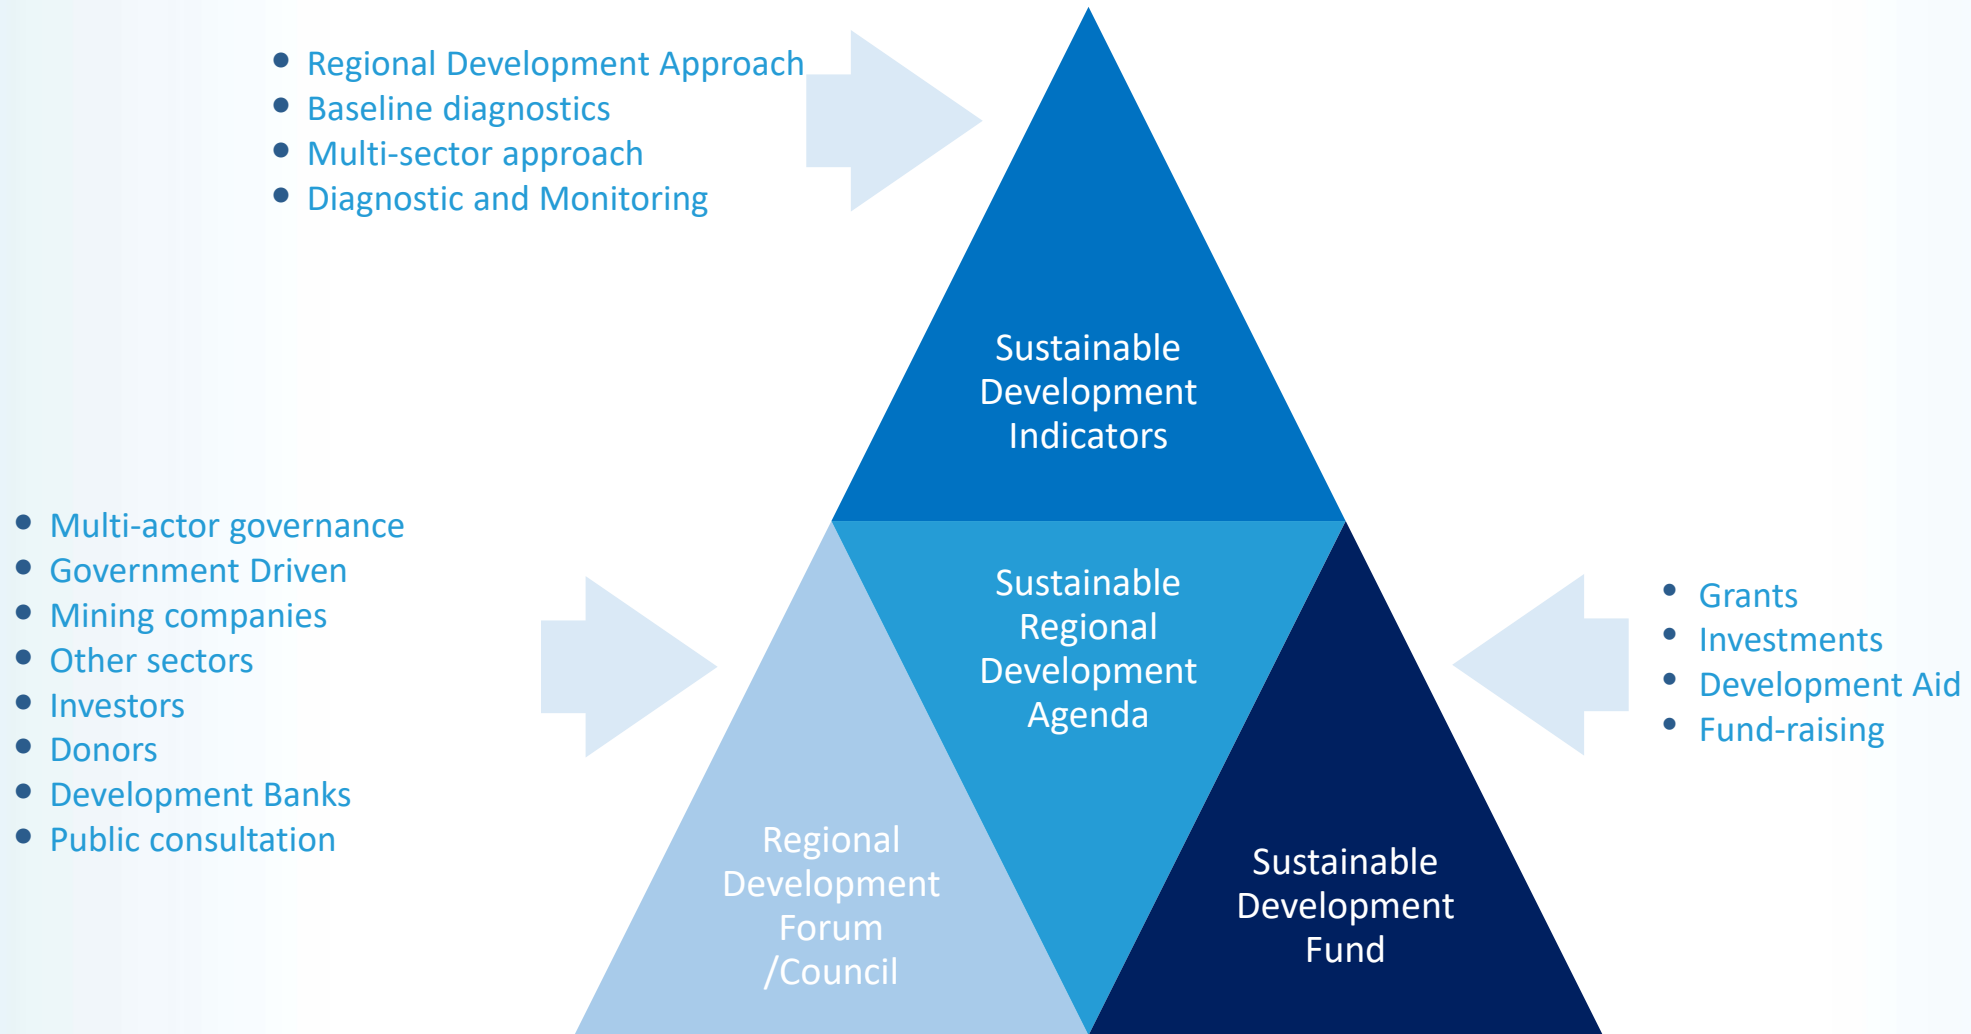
- Regional Development Approach
- Baseline diagnostics
- Multi-sector approach
- Diagnostic and Monitoring

Sustainable Development Indicators

- Multi-actor governance
- Government Driven
- Mining companies
- Other sectors
- Investors
- Donors
- Development Banks
- Public consultation

Sustainable Regional Development Agenda

- Grants
- Investments
- Development Aid
- Fund-raising

Regional Development Forum /Council

Sustainable Development Fund